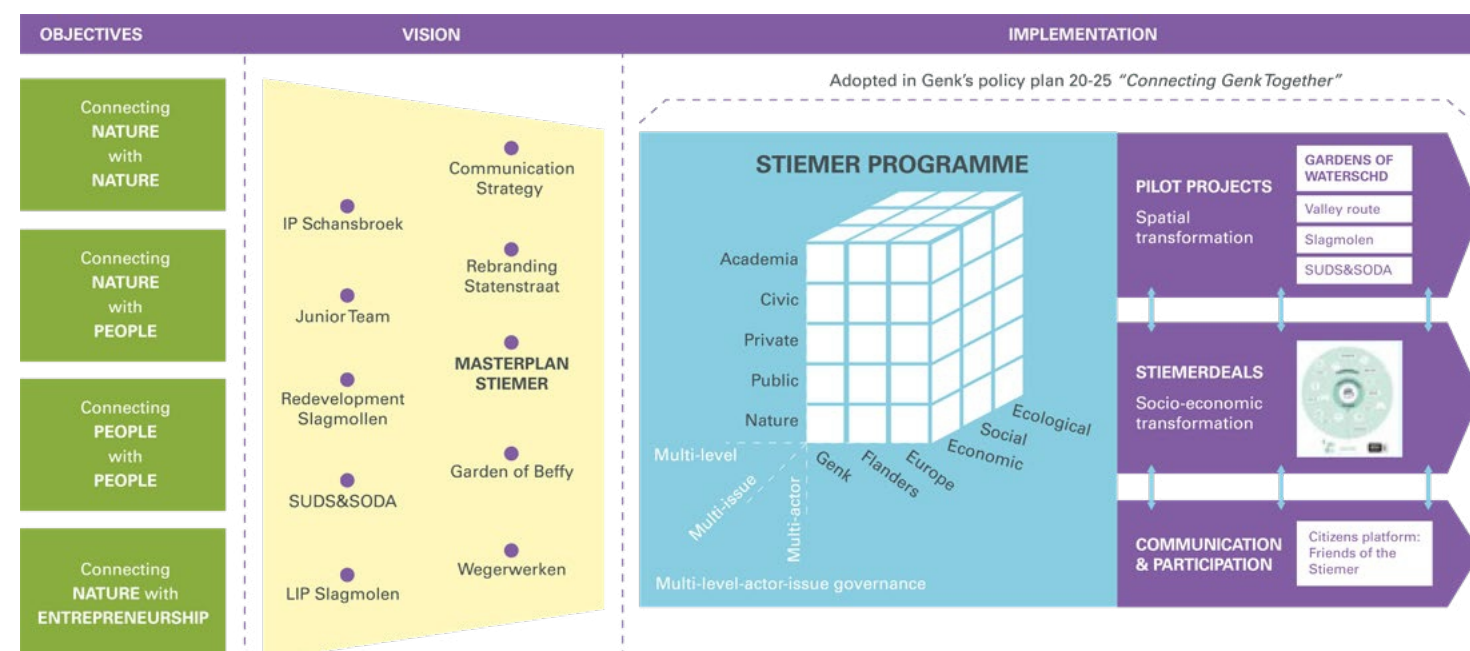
OBJECTIVES

VISION

IMPLEMENTATION

Connecting NATURE with NATURE

Connecting NATURE with PEOPLE

Connecting PEOPLE with PEOPLE

Connecting NATURE with ENTREPRENEURSHIP

IP Schansbroek

Junior Team

Redevelopment Slagmollen

SUDS&SODA

LIP Slagmolen

Communication Strategy

Rebranding Statenstraat

MASTERPLAN STIEMER

Garden of Beffy

Wegerwerken

Adopted in Genk's policy plan 20-25 "Connecting Genk Together"

STIEMER PROGRAMME

Academia

Civic

Private

Public

Nature

Genk

Flanders

Europe

Economic

Social

Ecological

Multi-level

Multi-issue

Multi-actor

Multi-level-actor-issue governance

PILOT PROJECTS

Spatial transformation

GARDENS OF WATERSCHD

Valley route

Slagmolen

SUDS&SODA

STIEMERDEALS

Socio-economic transformation

COMMUNICATION & PARTICIPATION

Citizens platform: Friends of the Stiemer